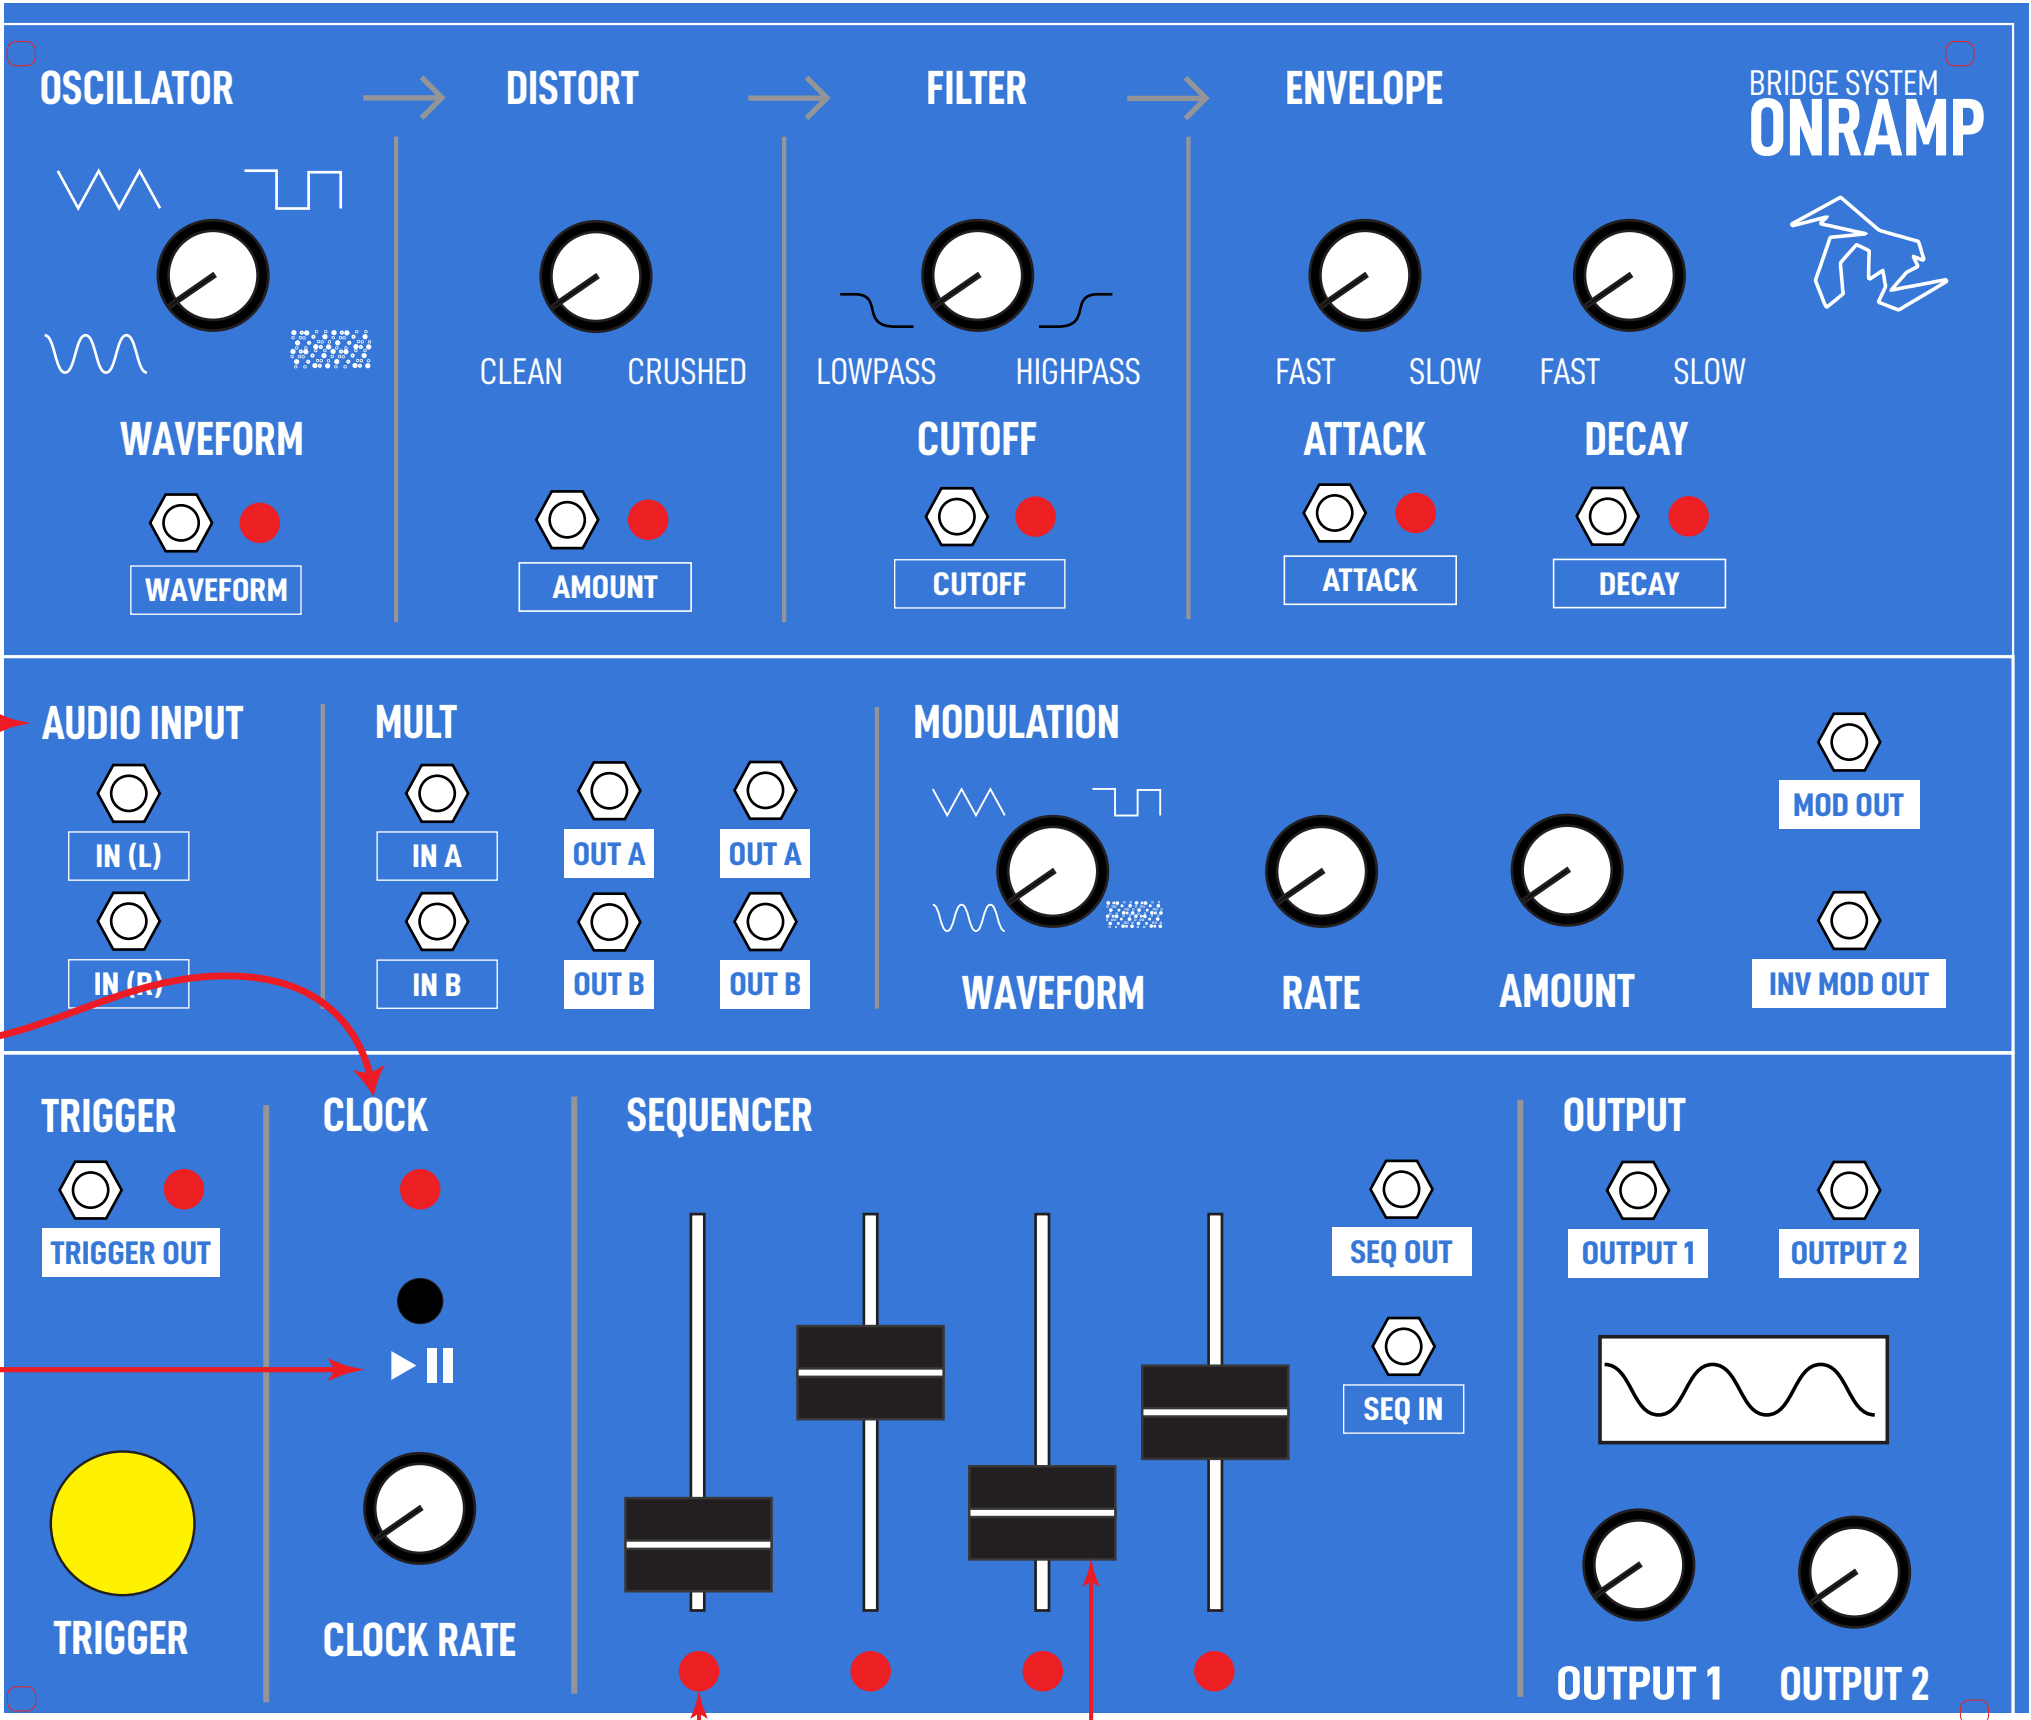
OSCILLATOR

DISTORT

FILTER

ENVELOPE

BRIDGE SYSTEM
ONRAMP

CLEAN CRUSHED

LOWPASS HIGHPASS

FAST SLOW FAST SLOW

WAVEFORM

CUTOFF

ATTACK

DECAY

WAVEFORM

AMOUNT

CUTOFF

ATTACK

DECAY

AUDIO INPUT

MULT

MODULATION

IN (L)

IN A

OUT A

OUT A

MOD OUT

IN (R)

IN B

OUT B

OUT B

WAVEFORM

RATE

AMOUNT

INV MOD OUT

TRIGGER

CLOCK

SEQUENCER

OUTPUT

TRIGGER OUT

SEQ OUT

OUTPUT 1

OUTPUT 2

SEQ IN

TRIGGER

CLOCK RATE

OUTPUT 1

OUTPUT 2